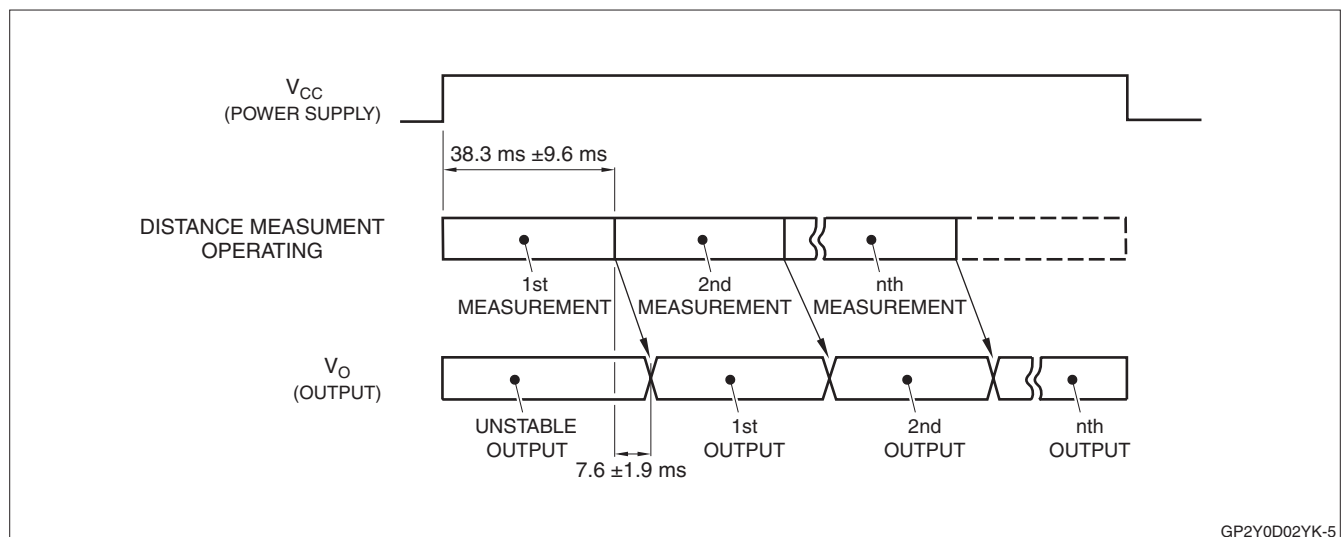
$V_{CC}$
(POWER SUPPLY)

38.3 ms ±9.6 ms

DISTANCE MEASUMENT OPERATING

1st MEASUREMENT

2nd MEASUREMENT

nth MEASUREMENT

$V_O$
(OUTPUT)

UNSTABLE OUTPUT

1st OUTPUT

2nd OUTPUT

nth OUTPUT

7.6 ±1.9 ms

GP2Y0D02YK-5